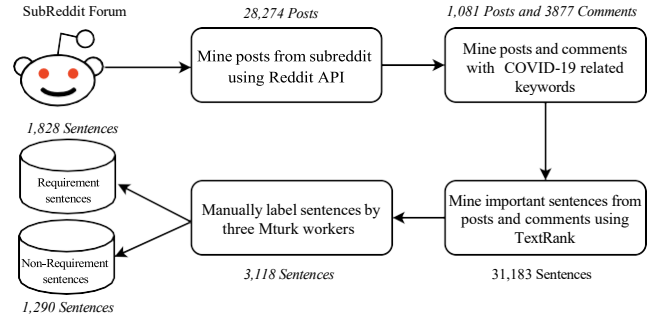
SubReddit Forum

28,274 Posts

Mine posts from subreddit using Reddit API

1,081 Posts and 3877 Comments

Mine posts and comments with COVID-19 related keywords

1,828 Sentences

Requirement sentences

Non-Requirement sentences

1,290 Sentences

Manually label sentences by three Mturk workers

3,118 Sentences

Mine important sentences from posts and comments using TextRank

31,183 Sentences